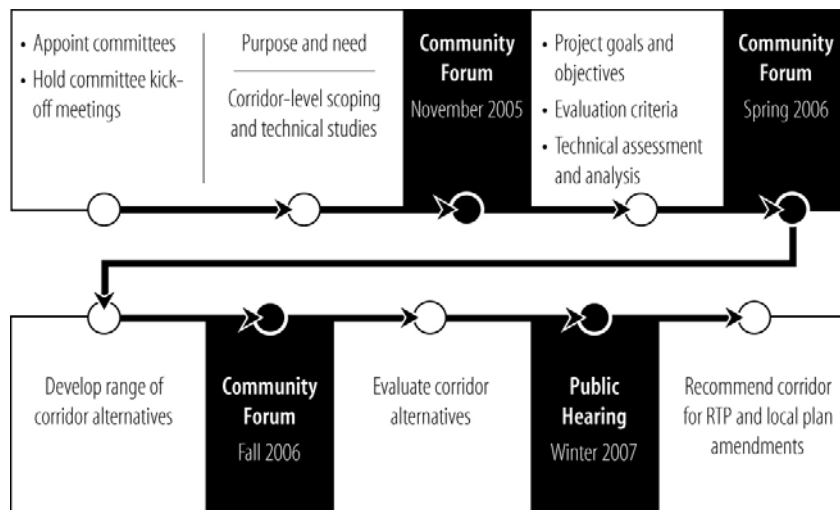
• Appoint committees
• Hold committee kick-off meetings

Purpose and need

Corridor-level scoping and technical studies

Community Forum
November 2005

• Project goals and objectives
• Evaluation criteria
• Technical assessment and analysis

Community Forum
Spring 2006

Develop range of corridor alternatives

Community Forum
Fall 2006

Evaluate corridor alternatives

Public Hearing
Winter 2007

Recommend corridor for RTP and local plan amendments